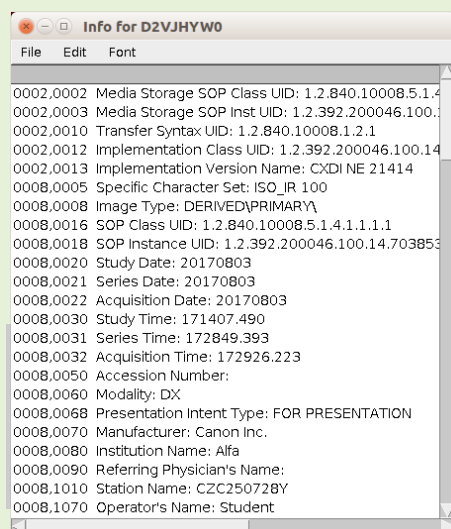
Info for D2VJHYW0

File Edit Font

0002,0002 Media Storage SOP Class UID: 1.2.840.10008.5.1.4
0002,0003 Media Storage SOP Inst UID: 1.2.392.200046.100.1
0002,0010 Transfer Syntax UID: 1.2.840.10008.1.2.1
0002,0012 Implementation Class UID: 1.2.392.200046.100.14
0002,0013 Implementation Version Name: CXDI NE 21414
0008,0005 Specific Character Set: ISO_IR 100
0008,0008 Image Type: DERIVED\PRIMARY\
0008,0016 SOP Class UID: 1.2.840.10008.5.1.4.1.1.1.1
0008,0018 SOP Instance UID: 1.2.392.200046.100.14.703853
0008,0020 Study Date: 20170803
0008,0021 Series Date: 20170803
0008,0022 Acquisition Date: 20170803
0008,0030 Study Time: 171407.490
0008,0031 Series Time: 172849.393
0008,0032 Acquisition Time: 172926.223
0008,0050 Accession Number:
0008,0060 Modality: DX
0008,0068 Presentation Intent Type: FOR PRESENTATION
0008,0070 Manufacturer: Canon Inc.
0008,0080 Institution Name: Alfa
0008,0090 Referring Physician's Name:
0008,1010 Station Name: CZC250728Y
0008,1070 Operator's Name: Student